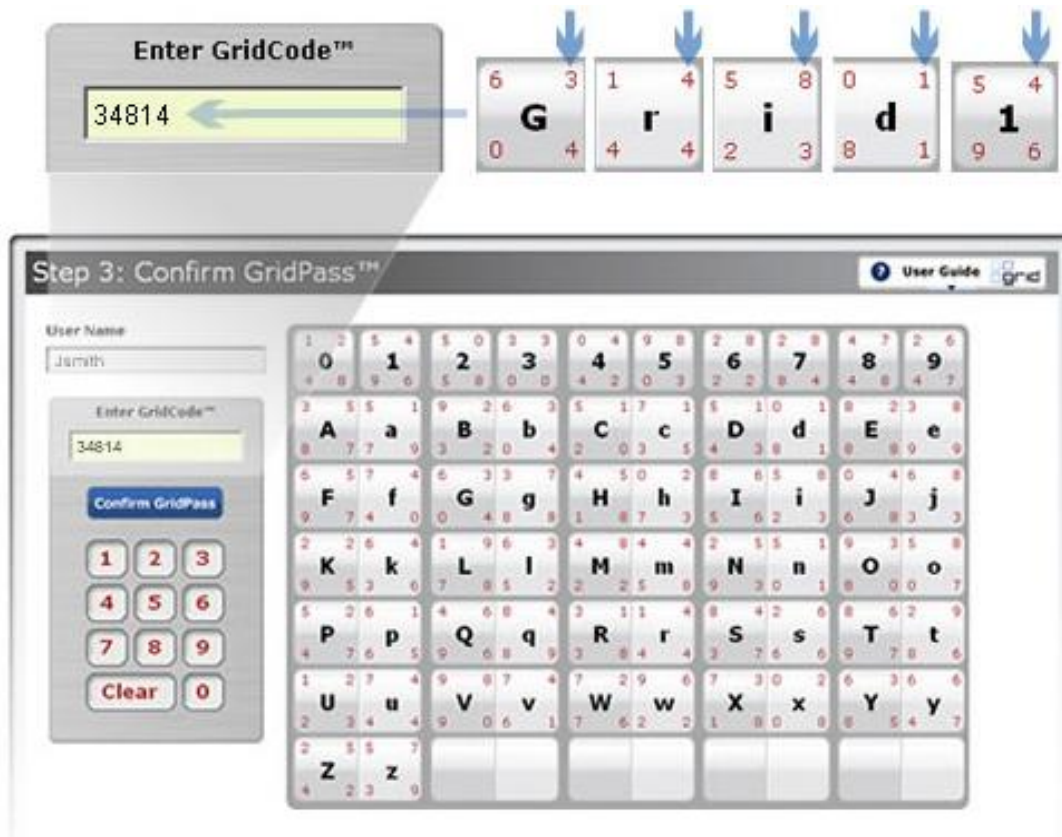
Enter GridCode™

34814

6 3 G 0 4
1 4 r 4 4
5 8 i 2 3
0 1 d 8 1
5 4 1 9 6

Step 3: Confirm GridPass™

User Guide

User Name

Jsmith

Enter GridCode™

34814

Confirm GridPass

1 2 3
4 5 6
7 8 9
Clear 0

0 1 2 3 4 5 6 7 8 9
A a B b C c D d E e
F f G g H h I i J j
K k L l M m N n O o
P p Q q R r S s T t
U u V v W w X x Y y
Z z